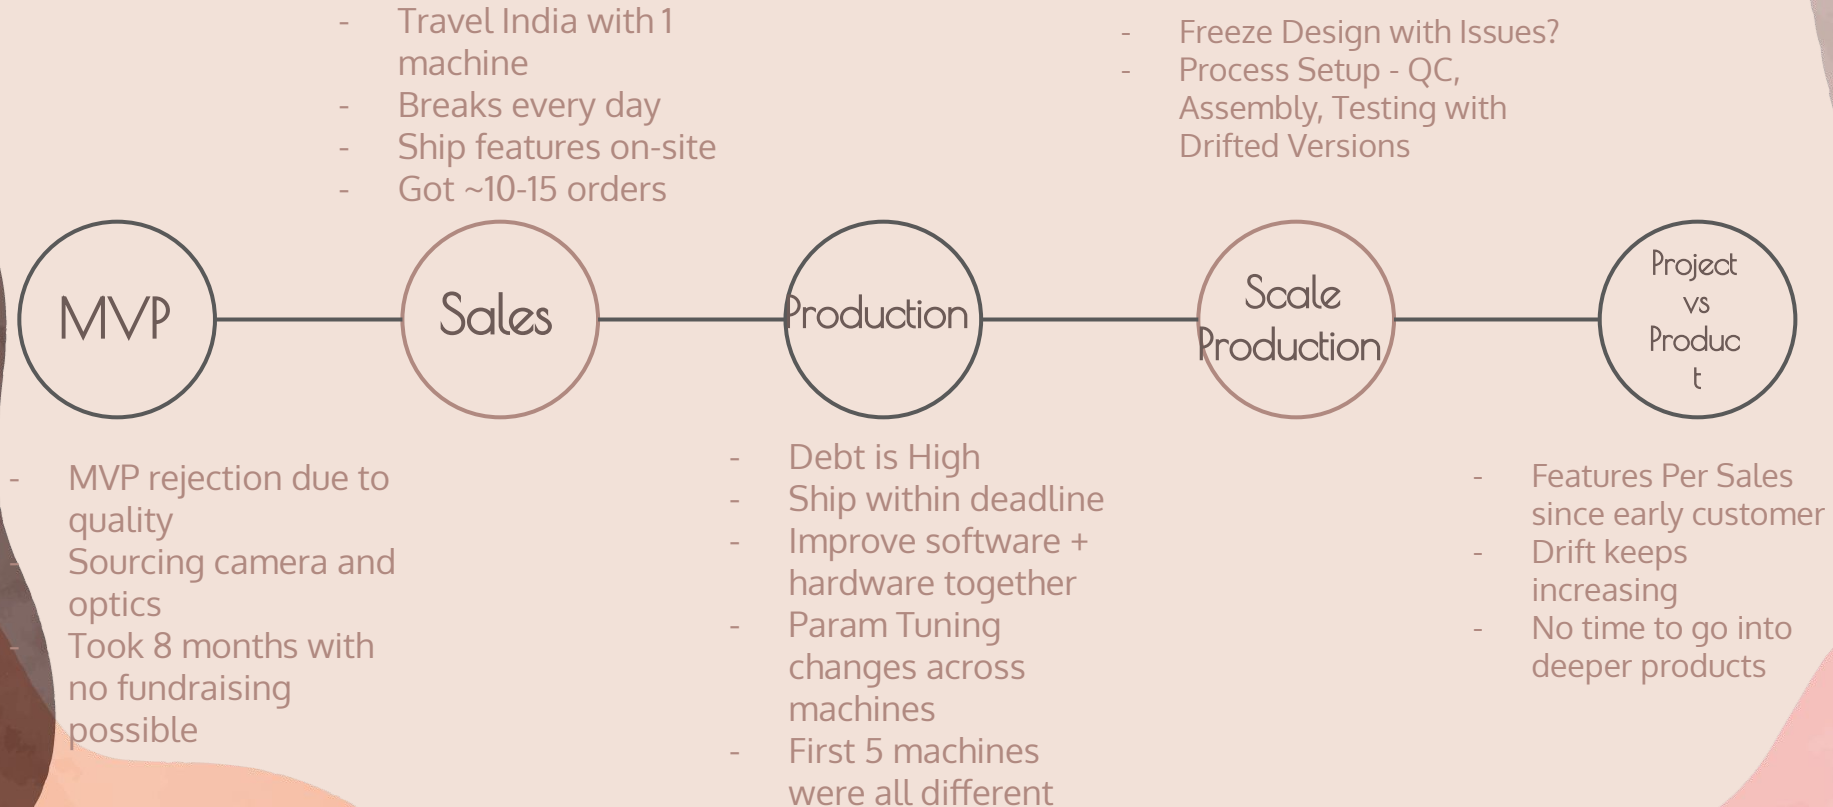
- Travel India with 1 machine
- Breaks every day
- Ship features on-site
- Got ~10-15 orders

- Freeze Design with Issues?
- Process Setup - QC, Assembly, Testing with Drifted Versions

MVP

Sales

Production

Scale Production

Project vs Produc t

- MVP rejection due to quality
- Sourcing camera and optics
- Took 8 months with no fundraising possible

- Debt is High
- Ship within deadline
- Improve software + hardware together
- Param Tuning changes across machines
- First 5 machines were all different

- Features Per Sales since early customer
- Drift keeps increasing
- No time to go into deeper products